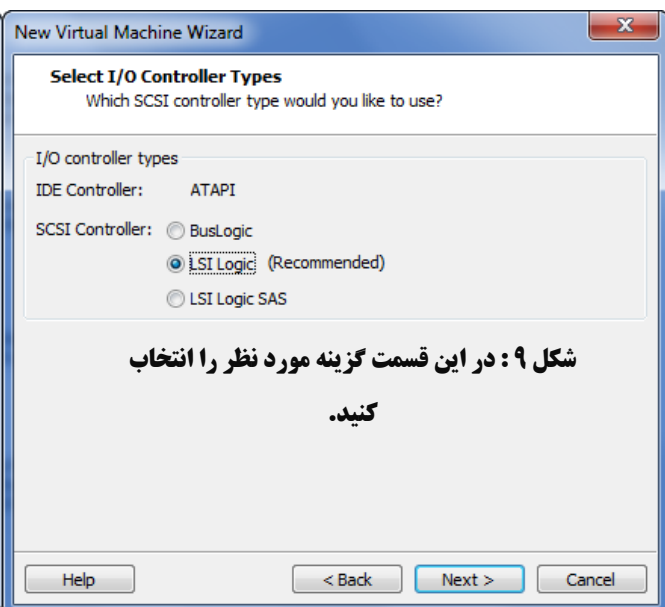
New Virtual Machine Wizard

Select I/O Controller Types
Which SCSI controller type would you like to use?

I/O controller types
IDE Controller: ATAPI
SCSI Controller: BusLogic
LSI Logic (Recommended)
LSI Logic SAS

شکل ۹ : در این قسمت گزینه مورد نظر را انتخاب کنید.

Help
< Back
Next >
Cancel